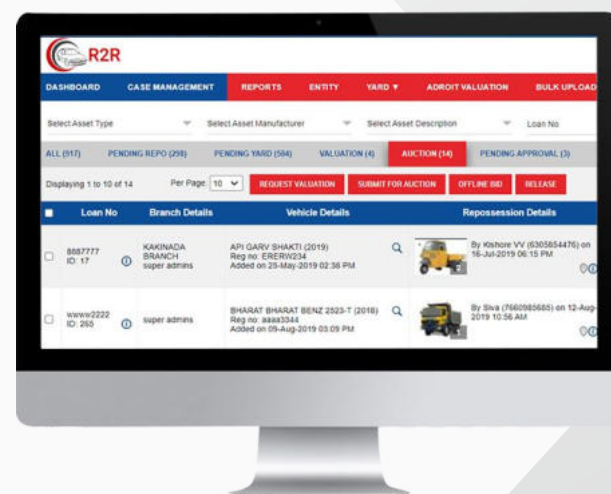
R2R

DASHBOARD CASE MANAGEMENT REPORTS ENTITY YARD ▼ ADROIT VALUATION BULK UPLOAD

Select Asset Type Select Asset Manufacturer Select Asset Description Loan No

ALL (917) PENDING REPO (298) PENDING YARD (504) VALUATION (4) AUCTION (14) PENDING APPROVAL (3)

Displaying 1 to 10 of 14 Per Page 10 REQUEST VALUATION SUBMIT FOR AUCTION OFFLINE BID RELEASE

| | Loan No | Branch Details | Vehicle Details | Repossession Details |
|---|---|---|---|---|
| | 8887777 ID: 17 | KAKINADA BRANCH super admins | API GARV SHAKTI (2019) Reg no: ERERW234 Added on 25-May-2019 02:36 PM | By Kishore VV (6305854476) on 16-Jul-2019 06:15 PM |
| | wwww2222 ID: 265 | super admins | BHARAT BHARAT BENZ 2523-T (2018) Reg no: aaaa3344 Added on 09-Aug-2019 03:09 PM | By Siva (7660985685) on 12-Aug-2019 10:56 AM |